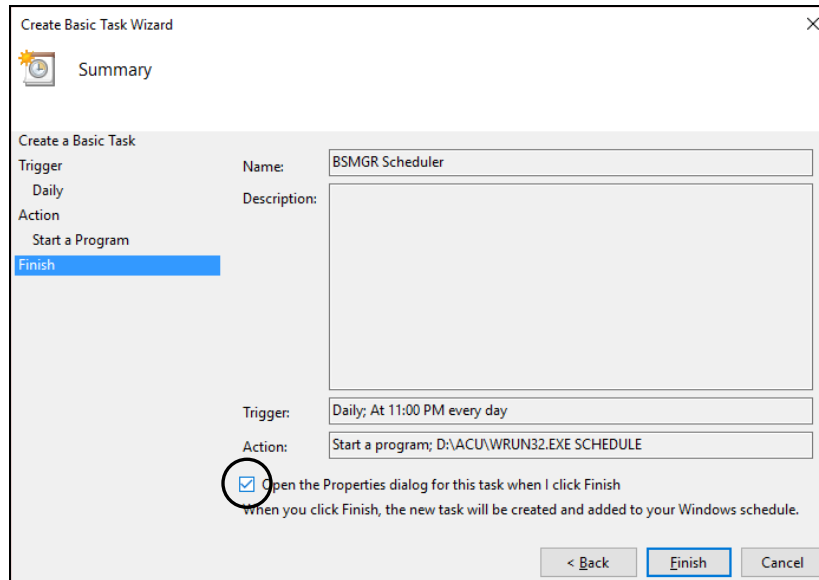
Create Basic Task Wizard

Summary

Create a Basic Task
Trigger
Daily
Action
Start a Program
Finish

Name: BSMGR Scheduler

Description:

Trigger: Daily; At 11:00 PM every day

Action: Start a program; D:\ACU\WRUN32.EXE SCHEDULE

Open the Properties dialog for this task when I click Finish

When you click Finish, the new task will be created and added to your Windows schedule.

< Back Finish Cancel